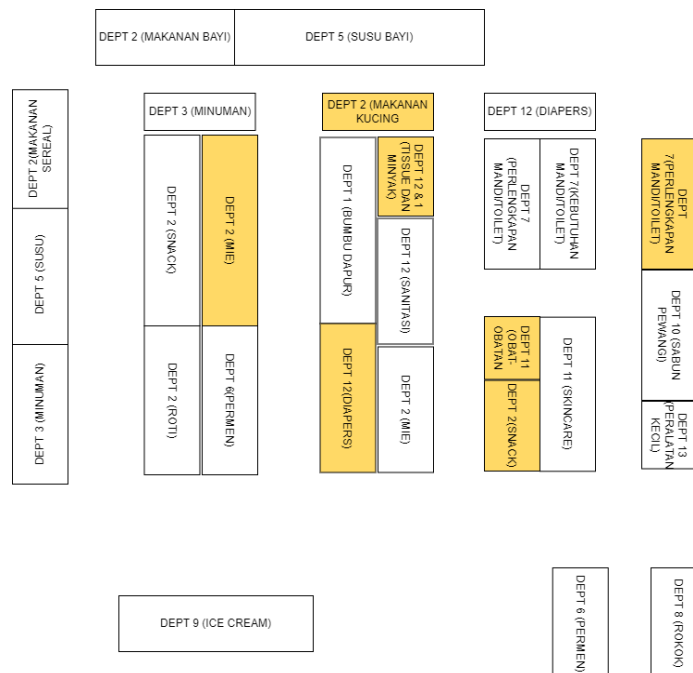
DEPT 2 (MAKANAN BAYI)
DEPT 5 (SUSU BAYI)

DEPT 2(MAKANAN SEREAL)
DEPT 5 (SUSU)
DEPT 3 (MINUMAN)

DEPT 3 (MINUMAN)
DEPT 2 (SNACK)
DEPT 2 (MIE)
DEPT 2 (ROTI)
DEPT 6(PERMEN)

DEPT 2 (MAKANAN KUCING)
DEPT 1 (BUMBU DAPUR)
DEPT 1 2 & 1 (TISSUE DAN MINYAK)
DEPT 12 (SANITASI)
DEPT 12(DIAPERS)
DEPT 2 (MIE)

DEPT 12 (DIAPERS)
DEPT 7 (PERLENGKAPAN MANDI/TOILET)
DEPT 7(KEBUTUHAN MANDI/TOILET)
DEPT 11 (OBAT-OBATAN
DEPT 2(SNACK)
DEPT 11 (SKINCARE)

DEPT 7(PERLENGKAPAN MANDI/TOILET
DEPT 10 (SABUN PEWANGI)
DEPT 13 (PERALATAN KECIL)

DEPT 9 (ICE CREAM)
DEPT 6 (PERMEN)
DEPT 8 (ROKOK)